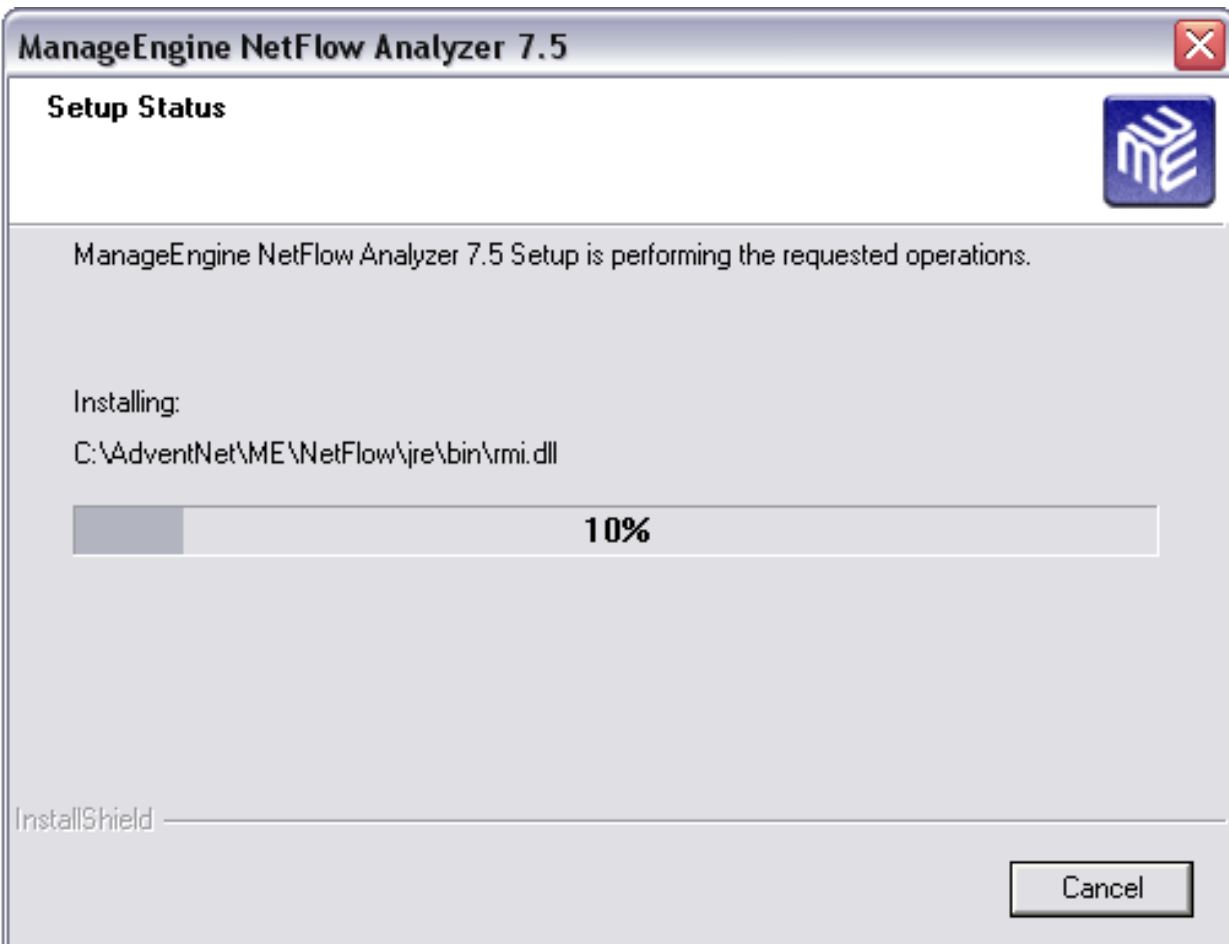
ManageEngine NetFlow Analyzer 7.5

Setup Status

ManageEngine NetFlow Analyzer 7.5 Setup is performing the requested operations.

Installing:

C:\AdventNet\ME\NetFlow\jre\bin\rmi.dll

10%

InstallShield

Cancel